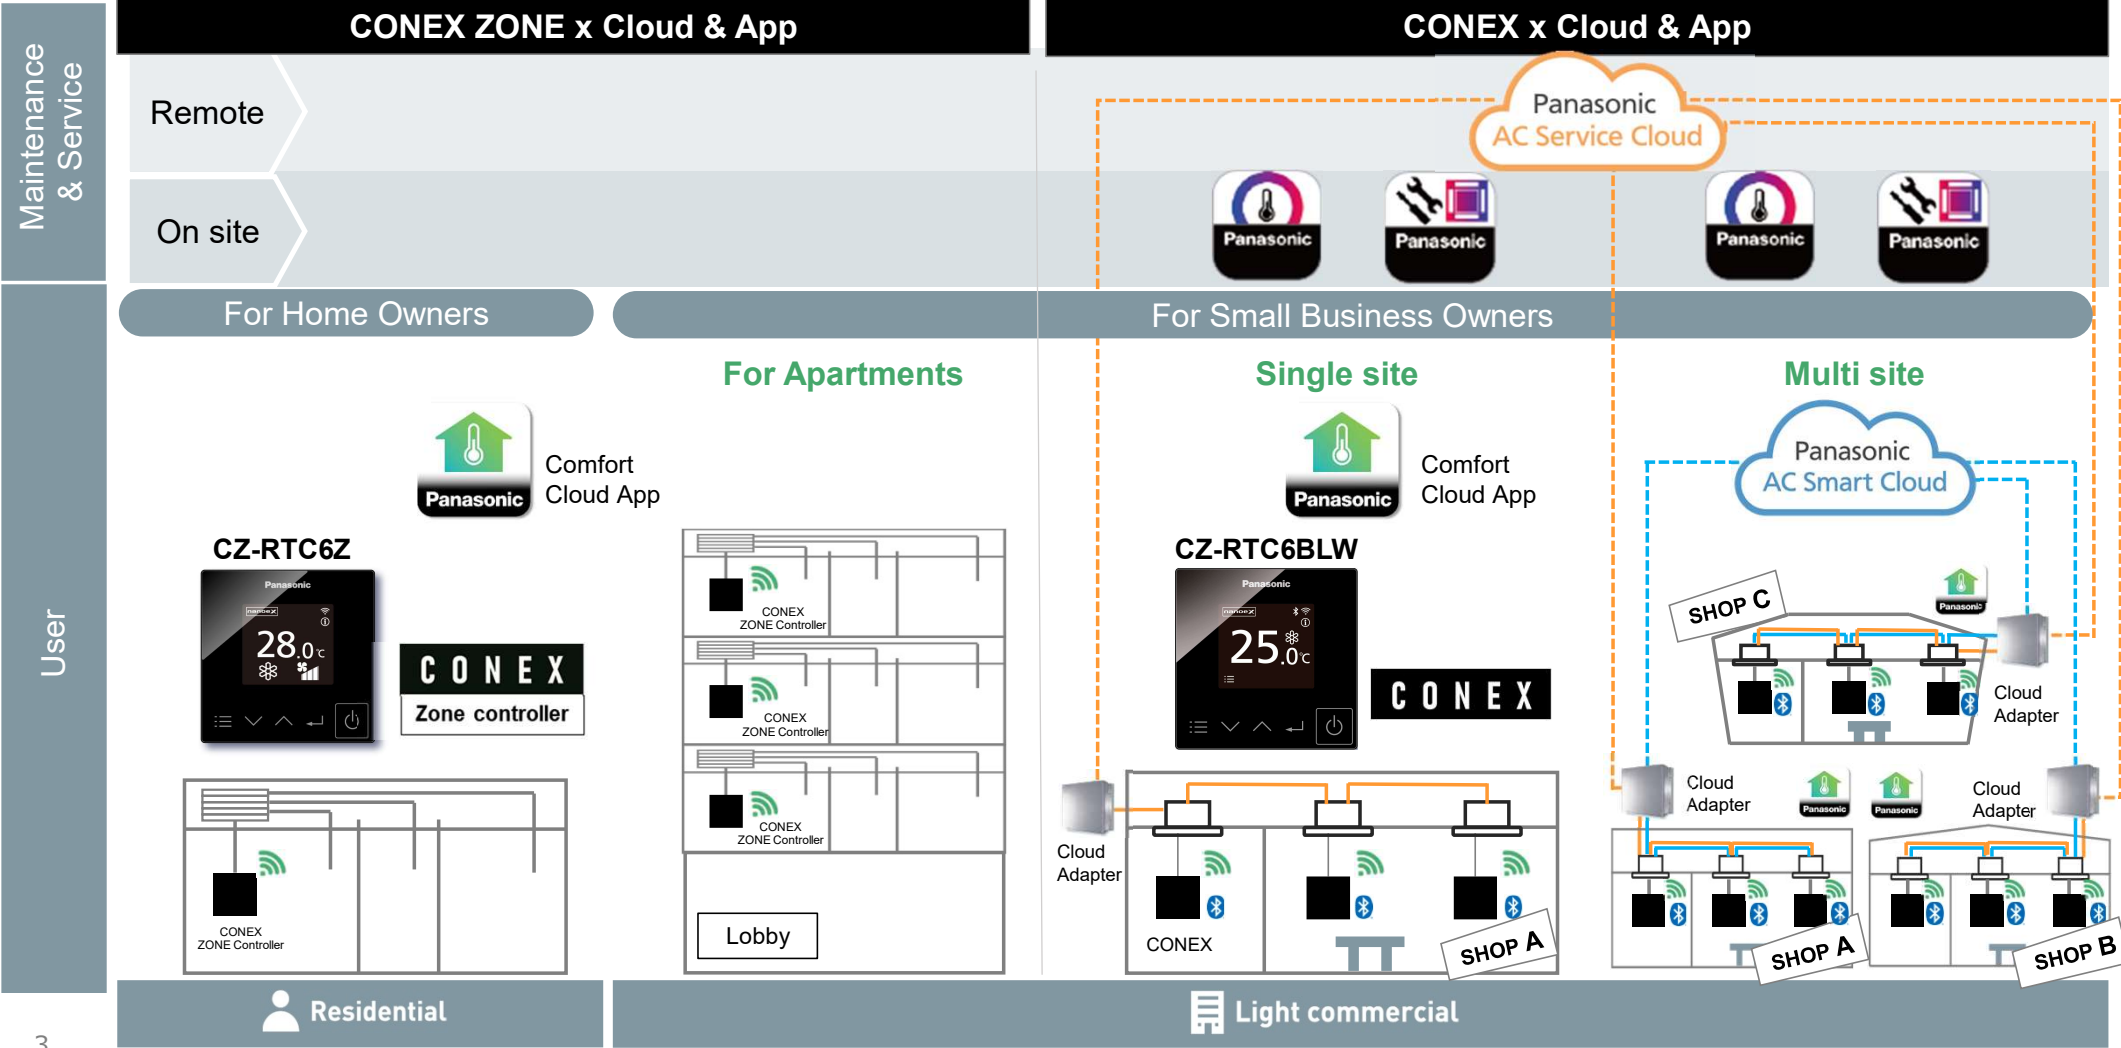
Maintenance & Service

CONEX ZONE x Cloud & App

CONEX x Cloud & App

Remote

On site

Panasonic
AC Service Cloud

Panasonic Panasonic Panasonic Panasonic

User

For Home Owners

For Small Business Owners

For Apartments

Single site

Multi site

Panasonic
Comfort Cloud App

Panasonic
Comfort Cloud App

Panasonic
AC Smart Cloud

CZ-RTC6Z

Panasonic
28.0°c

CONEX
Zone controller

CONEX
ZONE Controller

CONEX
ZONE Controller

CONEX
ZONE Controller

CONEX
ZONE Controller

Lobby

CZ-RTC6BLW

Panasonic
25.0°c

CONEX

Cloud Adapter

CONEX

SHOP A

SHOP C

Panasonic

Cloud Adapter

Cloud Adapter

Panasonic

Panasonic

Cloud Adapter

SHOP A

SHOP B

Residential

Light commercial

3